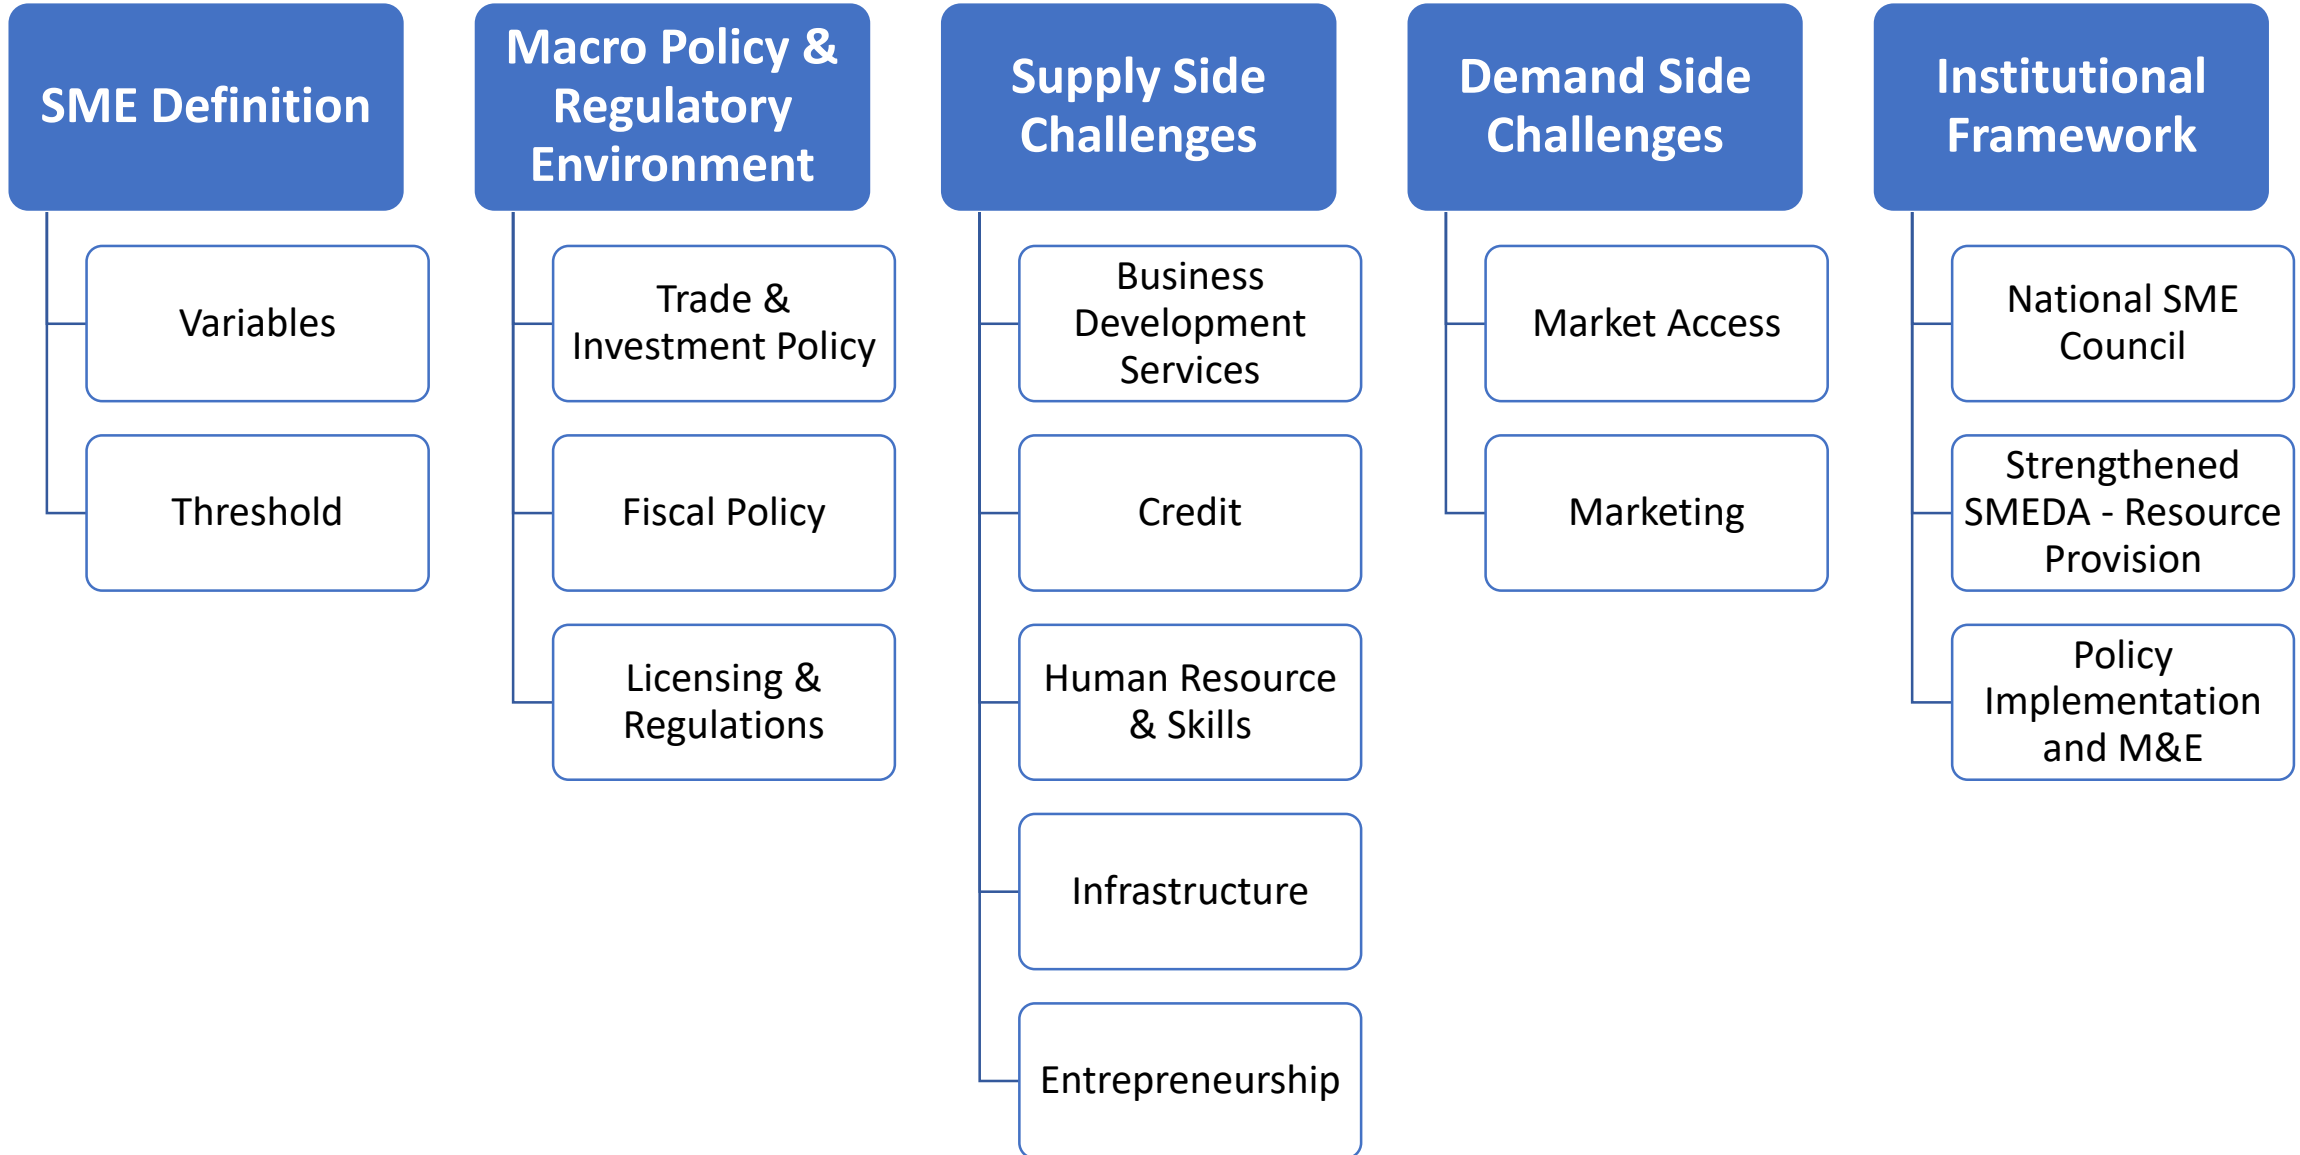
SME Definition

Variables

Threshold

Macro Policy & Regulatory Environment

Trade & Investment Policy

Fiscal Policy

Licensing & Regulations

Supply Side Challenges

Business Development Services

Credit

Human Resource & Skills

Infrastructure

Entrepreneurship

Demand Side Challenges

Market Access

Marketing

Institutional Framework

National SME Council

Strengthened SMEDA - Resource Provision

Policy Implementation and M&E